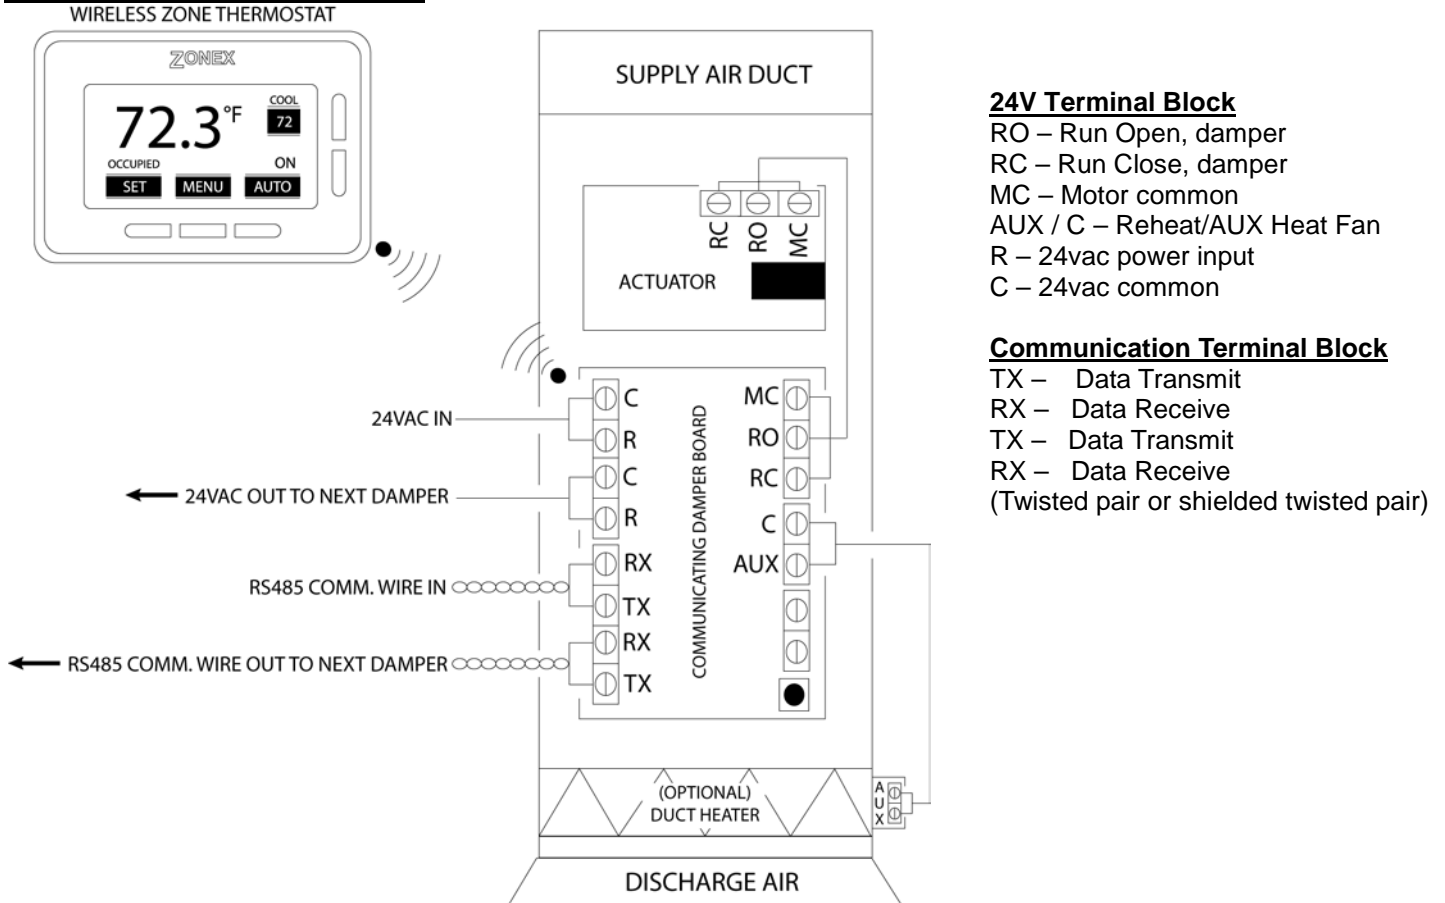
WIRELESS ZONE THERMOSTAT

ZONEX

72.3°F

COOL
72

OCCUPIED
ON

SET MENU AUTO

SUPPLY AIR DUCT

RC RO MC

ACTUATOR

24VAC IN

C
R
C
R

24VAC OUT TO NEXT DAMPER

RS485 COMM. WIRE IN

RX
TX
RX
TX

RS485 COMM. WIRE OUT TO NEXT DAMPER

COMMUNICATING DAMPER BOARD

MC
RO
RC
C
AUX

(OPTIONAL)
DUCT HEATER

AUX

DISCHARGE AIR

**24V Terminal Block**
RO – Run Open, damper
RC – Run Close, damper
MC – Motor common
AUX / C – Reheat/AUX Heat Fan
R – 24vac power input
C – 24vac common

**Communication Terminal Block**
TX – Data Transmit
RX – Data Receive
TX – Data Transmit
RX – Data Receive
(Twisted pair or shielded twisted pair)